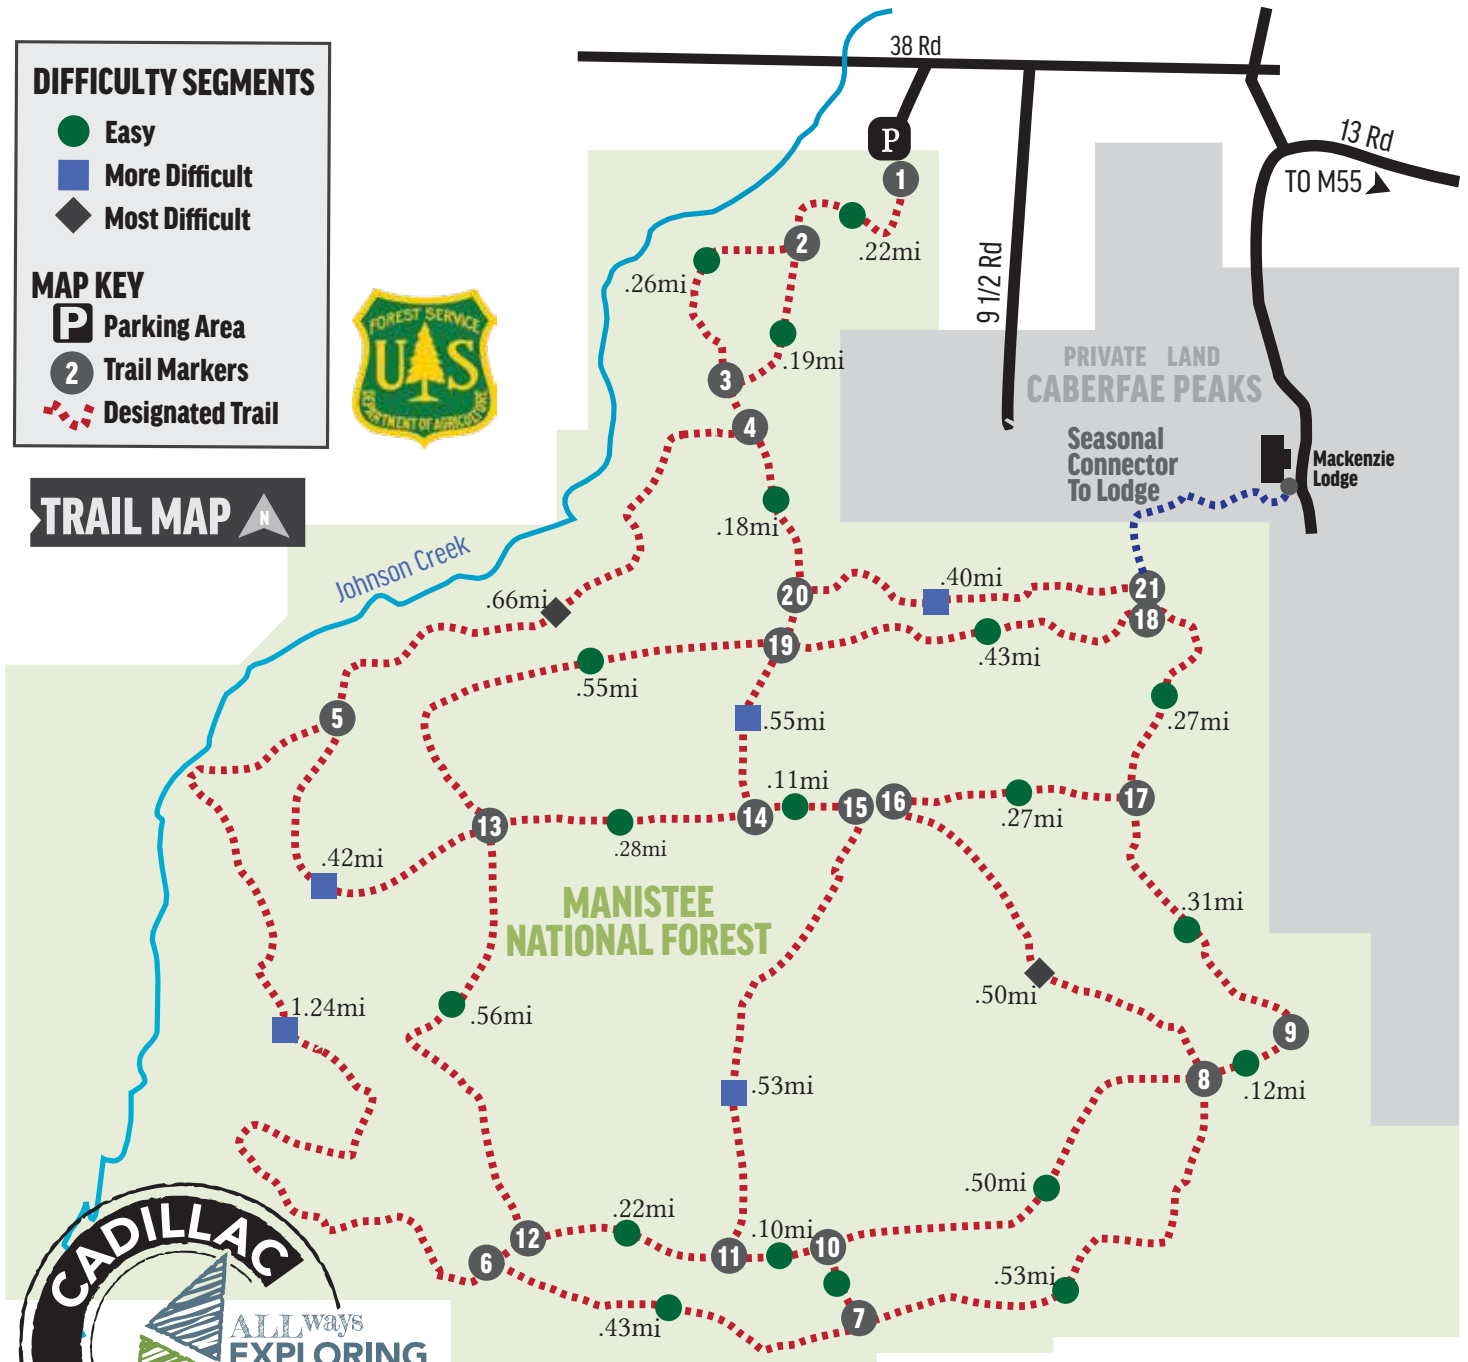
DIFFICULTY SEGMENTS
Easy
More Difficult
Most Difficult

MAP KEY
P Parking Area
2 Trail Markers
Designated Trail

FOREST SERVICE
U S
DEPARTMENT OF AGRICULTURE

TRAIL MAP N

38 Rd
13 Rd
TO M55
9 1/2 Rd
P
PRIVATE LAND
CABERFAE PEAKS
Seasonal Connector To Lodge
Mackenzie Lodge
Johnson Creek
MANISTEE NATIONAL FOREST

1
.22mi
2
.26mi
.19mi
3
4
.18mi
20
.40mi
21
18
.66mi
19
.43mi
.55mi
.55mi
.27mi
5
.11mi
13
14
15
16
.27mi
17
.28mi
.42mi
.31mi
.50mi
1.24mi
.56mi
9
8
.12mi
.53mi
.50mi
.22mi
12
.10mi
6
11
10
.53mi
7
.43mi

CADILLAC
ALLways
EXPLORING